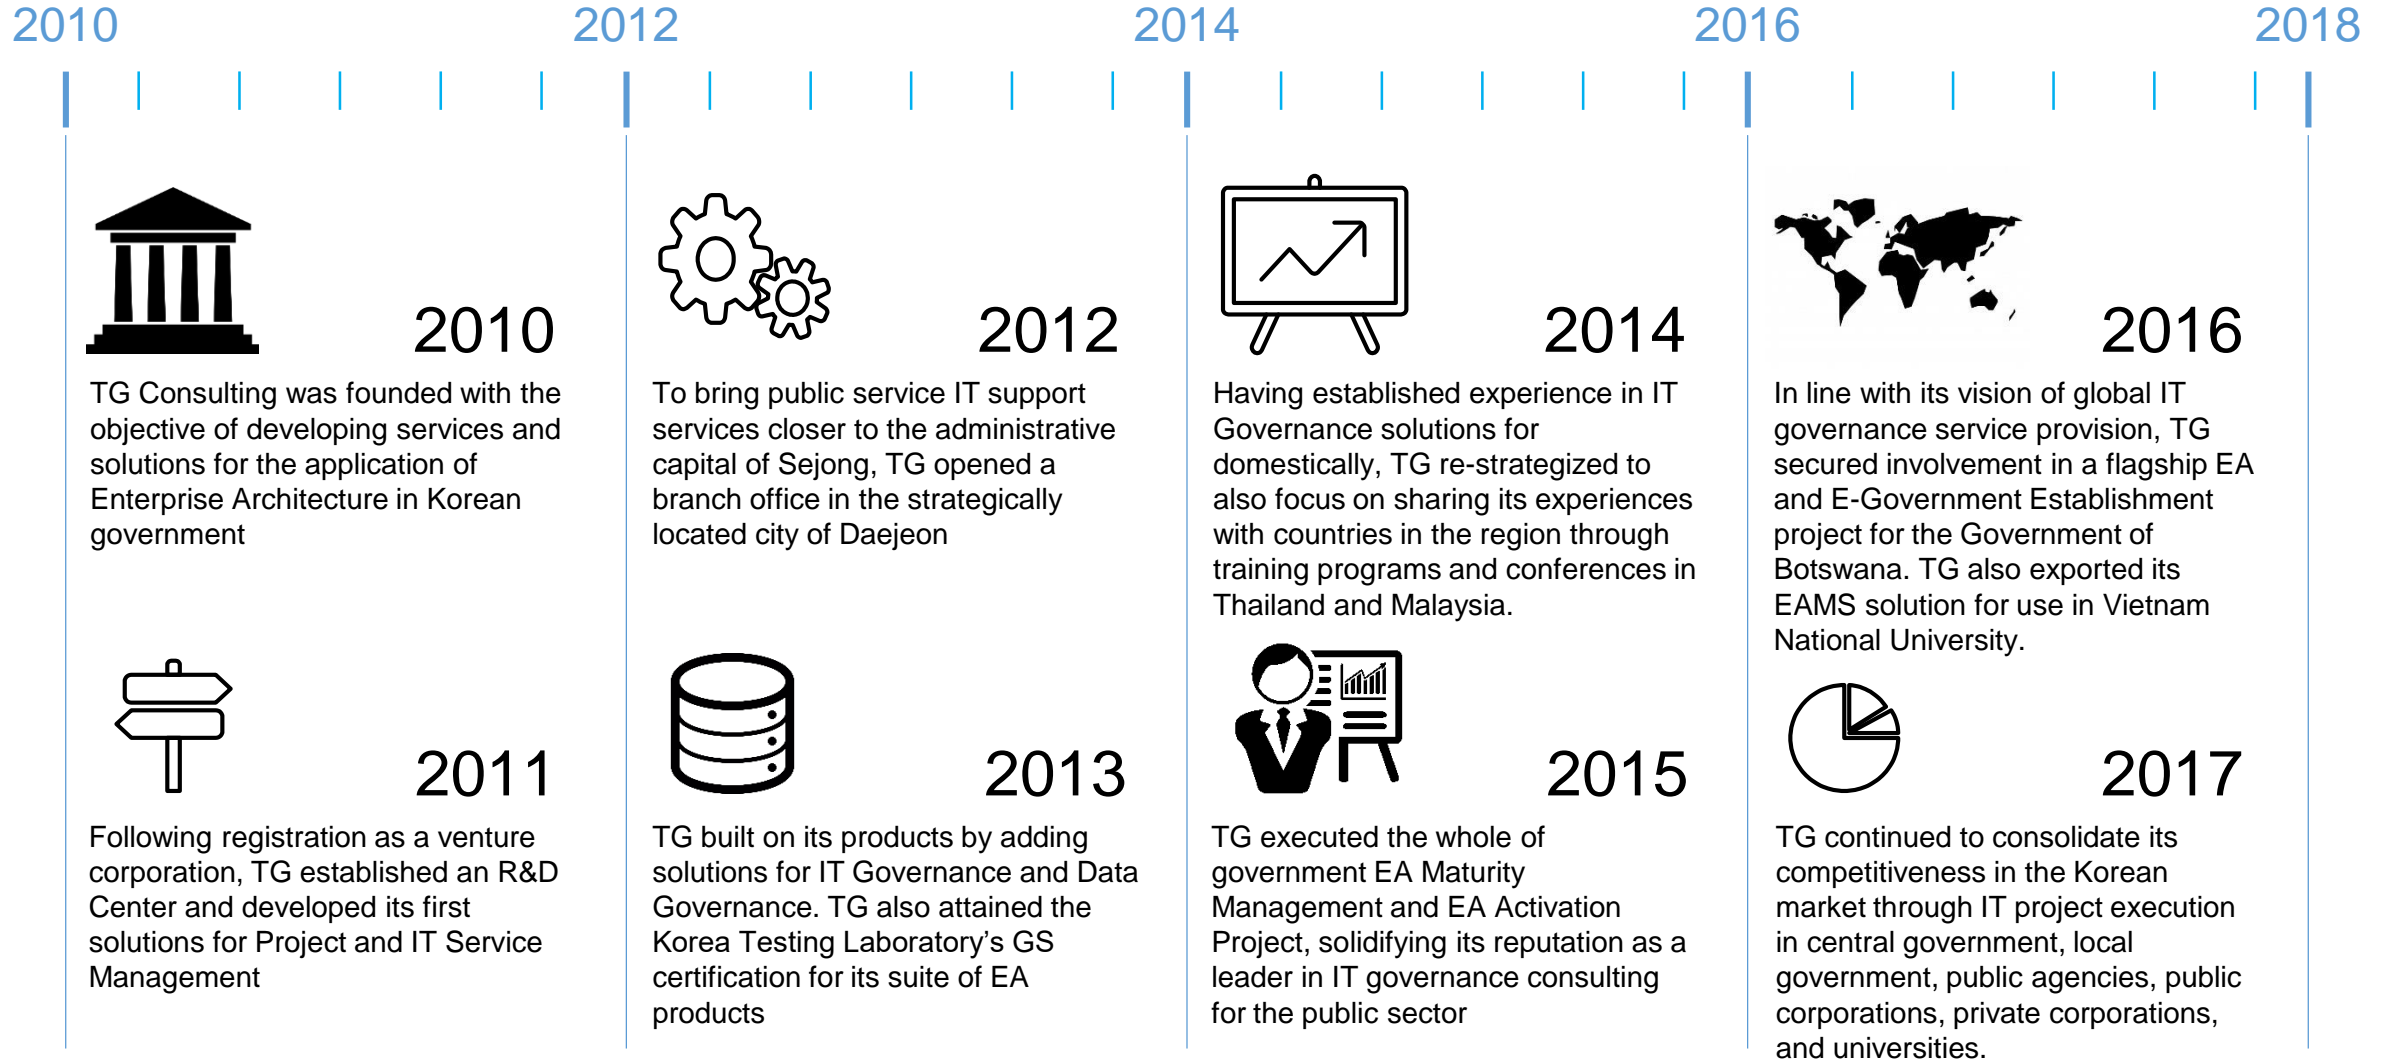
2010 2012 2014 2016 2018

2010

TG Consulting was founded with the objective of developing services and solutions for the application of Enterprise Architecture in Korean government

2011

Following registration as a venture corporation, TG established an R&D Center and developed its first solutions for Project and IT Service Management

2012

To bring public service IT support services closer to the administrative capital of Sejong, TG opened a branch office in the strategically located city of Daejeon

2013

TG built on its products by adding solutions for IT Governance and Data Governance. TG also attained the Korea Testing Laboratory's GS certification for its suite of EA products

2014

Having established experience in IT Governance solutions for domestically, TG re-strategized to also focus on sharing its experiences with countries in the region through training programs and conferences in Thailand and Malaysia.

2015

TG executed the whole of government EA Maturity Management and EA Activation Project, solidifying its reputation as a leader in IT governance consulting for the public sector

2016

In line with its vision of global IT governance service provision, TG secured involvement in a flagship EA and E-Government Establishment project for the Government of Botswana. TG also exported its EAMS solution for use in Vietnam National University.

2017

TG continued to consolidate its competitiveness in the Korean market through IT project execution in central government, local government, public agencies, public corporations, private corporations, and universities.